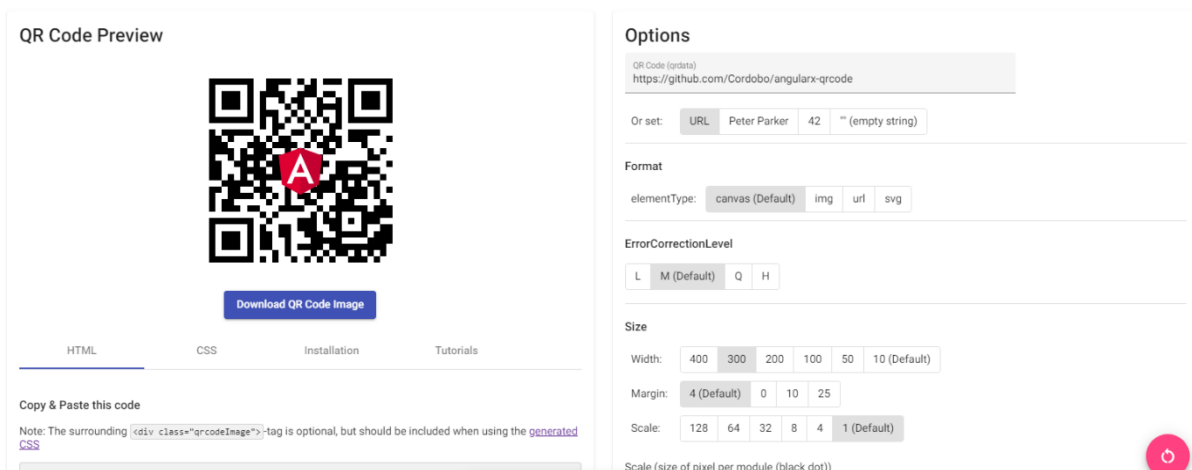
QR Code Preview

A

Download QR Code Image

HTML CSS Installation Tutorials

Copy & Paste this code

Note: The surrounding `<div class="qrcodeImage">`-tag is optional, but should be included when using the generated CSS

Options

QR Code (qrdata)
https://github.com/Cordobo/angularx-qrcode

Or set: URL Peter Parker 42 '' (empty string)

Format

elementType: canvas (Default) img url svg

ErrorCorrectionLevel

L M (Default) Q H

Size

Width: 400 300 200 100 50 10 (Default)

Margin: 4 (Default) 0 10 25

Scale: 128 64 32 8 4 1 (Default)

Scale (size of pixel per module (black dot))